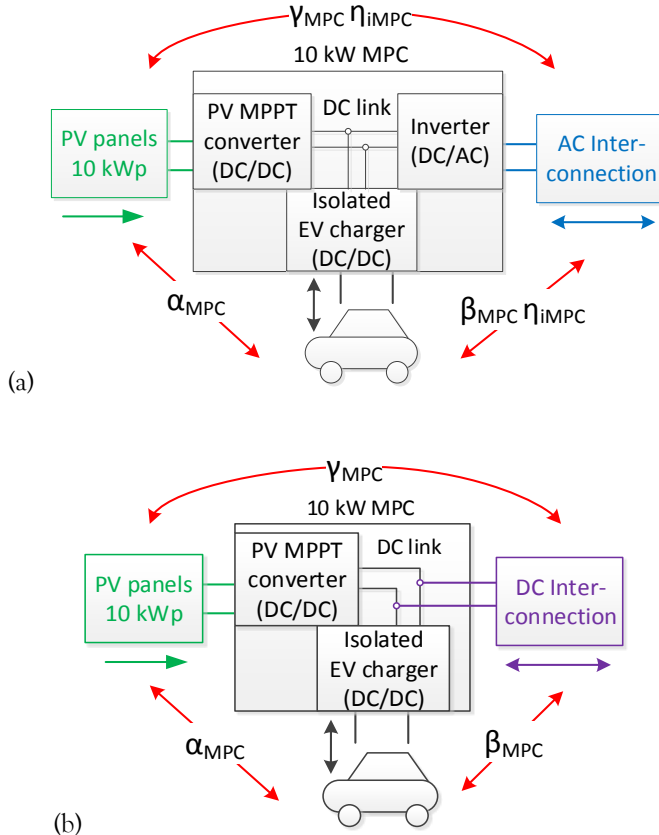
$\gamma_{MPC}\ \eta_{iMPC}$

10 kW MPC

PV panels 10 kWp

PV MPPT converter (DC/DC)

DC link

Inverter (DC/AC)

AC Interconnection

Isolated EV charger (DC/DC)

$\alpha_{MPC}$

$\beta_{MPC}\ \eta_{iMPC}$

(a)

$\gamma_{MPC}$

10 kW MPC

PV panels 10 kWp

PV MPPT converter (DC/DC)

DC link

DC Interconnection

Isolated EV charger (DC/DC)

$\alpha_{MPC}$

$\beta_{MPC}$

(b)